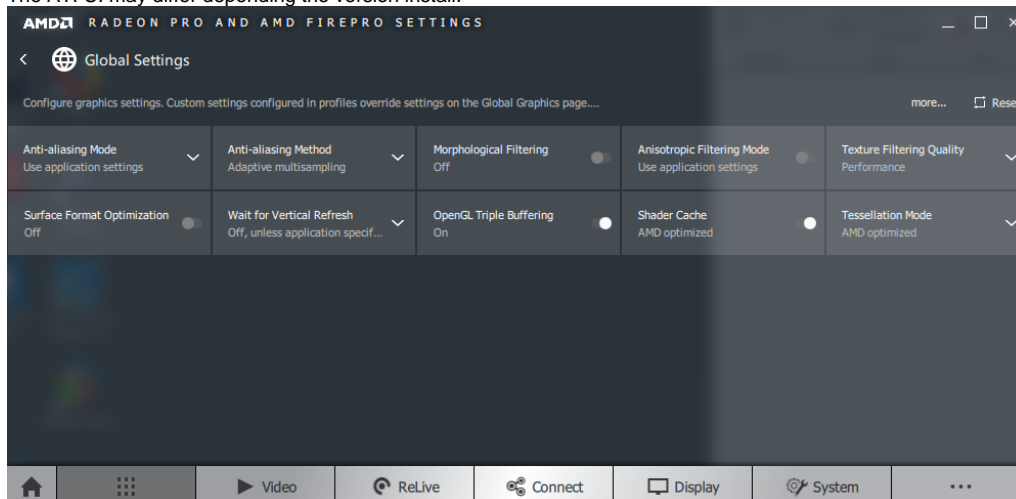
The ATI UI may differ depending the version install.

AMD RADEON PRO AND AMD FIREPRO SETTINGS

Global Settings

Configure graphics settings. Custom settings configured in profiles override settings on the Global Graphics page....

more...

Rese

Anti-aliasing Mode
Use application settings

Anti-aliasing Method
Adaptive multisampling

Morphological Filtering
Off

Anisotropic Filtering Mode
Use application settings

Texture Filtering Quality
Performance

Surface Format Optimization
Off

Wait for Vertical Refresh
Off, unless application specif...

OpenGL Triple Buffering
On

Shader Cache
AMD optimized

Tessellation Mode
AMD optimized

Video

ReLive

Connect

Display

System

...